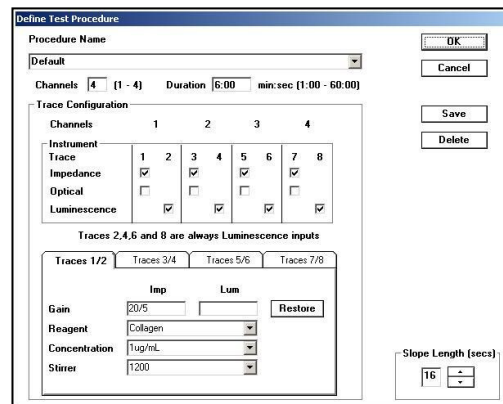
Define Test Procedure

Procedure Name

Default

Channels 4 (1 - 4) Duration 6:00 min:sec (1:00 - 60:00)

OK

Cancel

Save

Delete

Trace Configuration

| Channels | 1 | | 2 | | 3 | | 4 | |
|---|---|---|---|---|---|---|---|---|
| Instrument Trace | 1 | 2 | 3 | 4 | 5 | 6 | 7 | 8 |
| Impedance | ☑ | | ☑ | | ☑ | | ☑ | |
| Optical | ☐ | | ☐ | | ☐ | | ☐ | |
| Luminescence | | ☑ | | ☑ | | ☑ | | ☑ |

Traces 2,4,6 and 8 are always Luminescence inputs

Traces 1/2 | Traces 3/4 | Traces 5/6 | Traces 7/8

Imp Lum

Gain 20/5 Restore

Reagent Collagen

Concentration 1ug/mL

Stirrer 1200

Slope Length (secs)

16